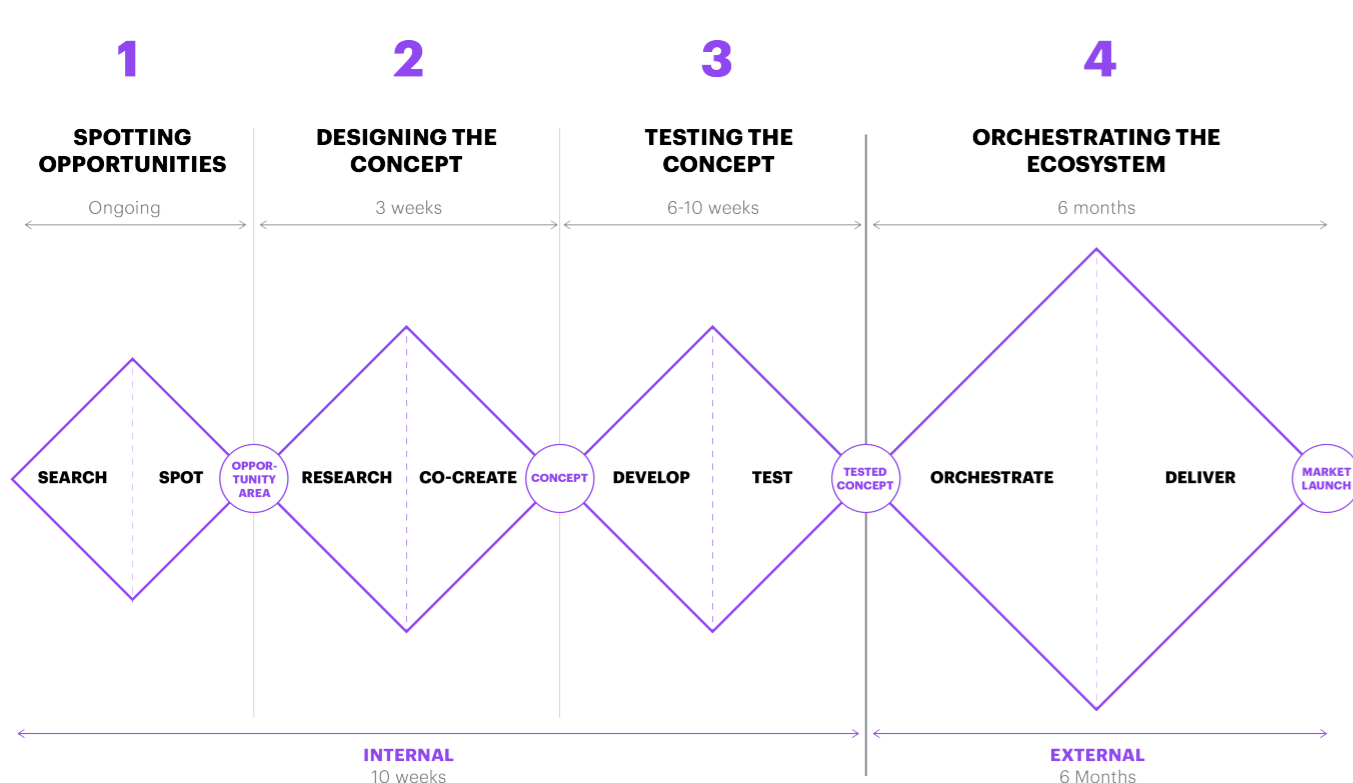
1

SPOTTING OPPORTUNITIES

Ongoing

2

DESIGNING THE CONCEPT

3 weeks

3

TESTING THE CONCEPT

6-10 weeks

4

ORCHESTRATING THE ECOSYSTEM

6 months

SEARCH

SPOT

OPPORTUNITY AREA

RESEARCH

CO-CREATE

CONCEPT

DEVELOP

TEST

TESTED CONCEPT

ORCHESTRATE

DELIVER

MARKET LAUNCH

INTERNAL
10 weeks

EXTERNAL
6 Months